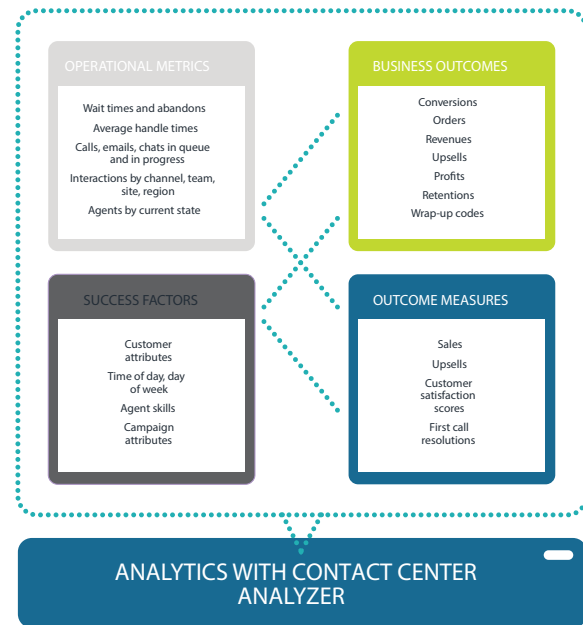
OPERATIONAL METRICS

Wait times and abandons
Average handle times
Calls, emails, chats in queue and in progress
Interactions by channel, team, site, region
Agents by current state

BUSINESS OUTCOMES

Conversions
Orders
Revenues
Upsells
Profits
Retentions
Wrap-up codes

SUCCESS FACTORS

Customer attributes
Time of day, day of week
Agent skills
Campaign attributes

OUTCOME MEASURES

Sales
Upsells
Customer satisfaction scores
First call resolutions

ANALYTICS WITH CONTACT CENTER ANALYZER